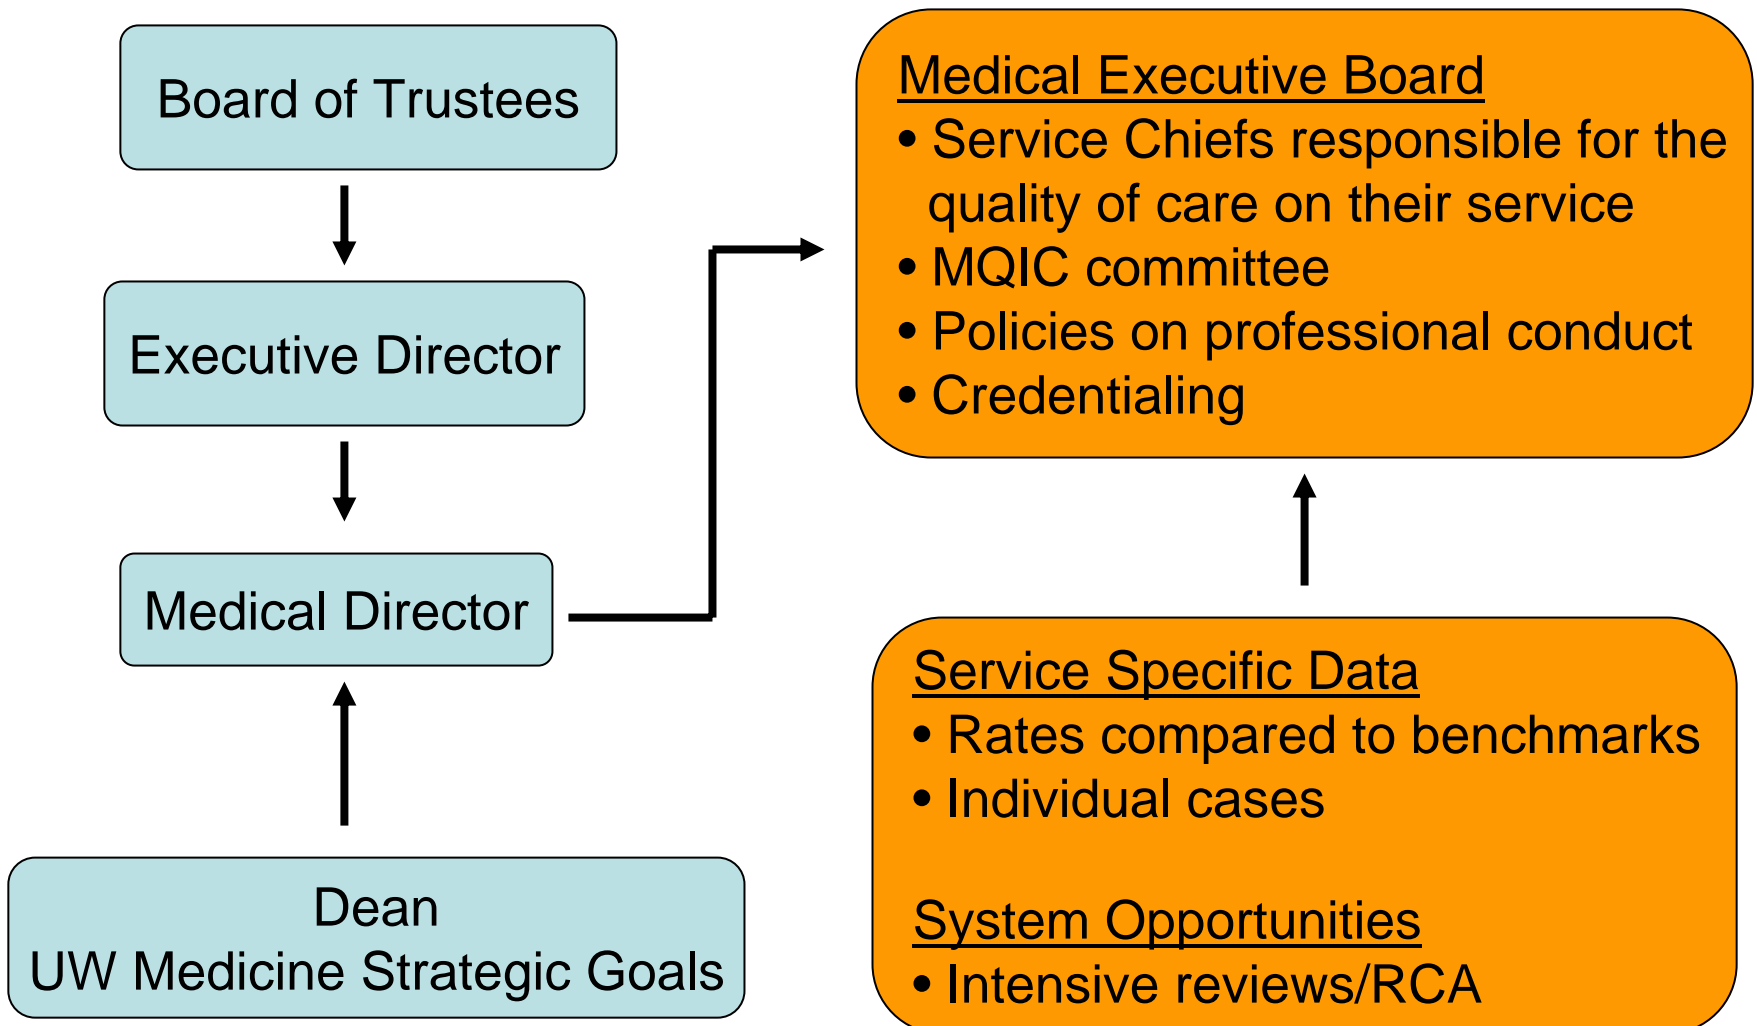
Board of Trustees

Executive Director

Medical Director

Dean
UW Medicine Strategic Goals

Medical Executive Board
• Service Chiefs responsible for the quality of care on their service
• MQIC committee
• Policies on professional conduct
• Credentialing

Service Specific Data
• Rates compared to benchmarks
• Individual cases

System Opportunities
• Intensive reviews/RCA